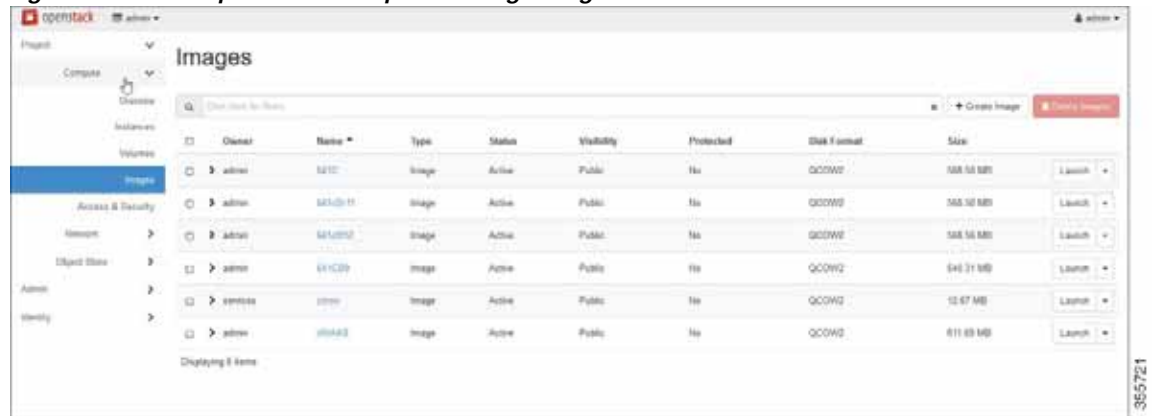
openstack admin ▾

admin ▾

Project

Compute

Overview

Instances

Volumes

Images

Access & Security

Network

Object Store

Admin

Identity

Images

Click here for filters.

+ Create Image

Delete Images

| | Owner | Name ▴ | Type | Status | Visibility | Protected | Disk Format | Size | |
|---|---|---|---|---|---|---|---|---|---|
| | admin | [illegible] | Image | Active | Public | No | QCOW2 | 568.56 MB | Launch |
| | admin | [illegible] | Image | Active | Public | No | QCOW2 | 568.56 MB | Launch |
| | admin | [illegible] | Image | Active | Public | No | QCOW2 | 568.56 MB | Launch |
| | admin | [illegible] | Image | Active | Public | No | QCOW2 | 545.31 MB | Launch |
| | services | cirros | Image | Active | Public | No | QCOW2 | 12.67 MB | Launch |
| | admin | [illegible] | Image | Active | Public | No | QCOW2 | 611.65 MB | Launch |

Displaying 6 items

355721